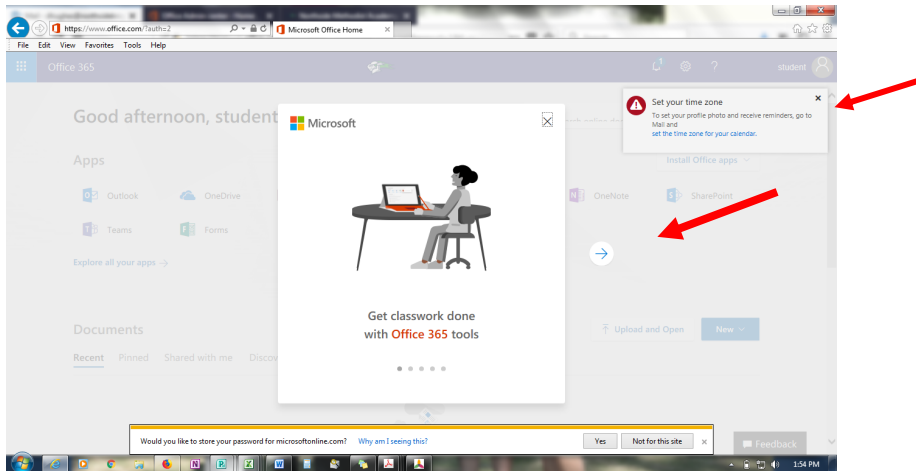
https://www.office.com/?auth=2
Microsoft Office Home
File Edit View Favorites Tools Help
Office 365
student
Set your time zone
To set your profile photo and receive reminders, go to Mail and set the time zone for your calendar.
Good afternoon, student
Apps
Install Office apps
Outlook
OneDrive
OneNote
SharePoint
Teams
Forms
Explore all your apps →
Microsoft
Get classwork done with Office 365 tools
Documents
Upload and Open
New
Recent Pinned Shared with me Discov
Would you like to store your password for microsoftonline.com? Why am I seeing this?
Yes
Not for this site
Feedback
1:54 PM